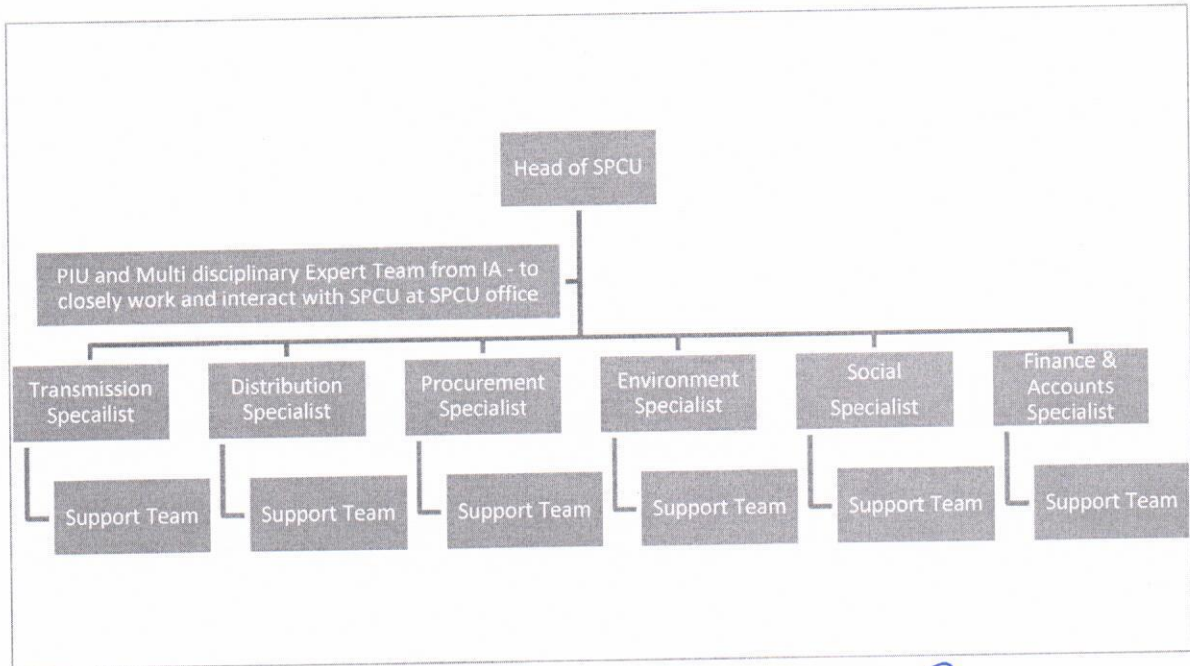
Head of SPCU

PIU and Multi disciplinary Expert Team from IA - to closely work and interact with SPCU at SPCU office

Transmission Specailist

Support Team

Distribution Specialist

Support Team

Procurement Specialist

Support Team

Environment Specialist

Support Team

Social Specialist

Support Team

Finance & Accounts Specialist

Support Team